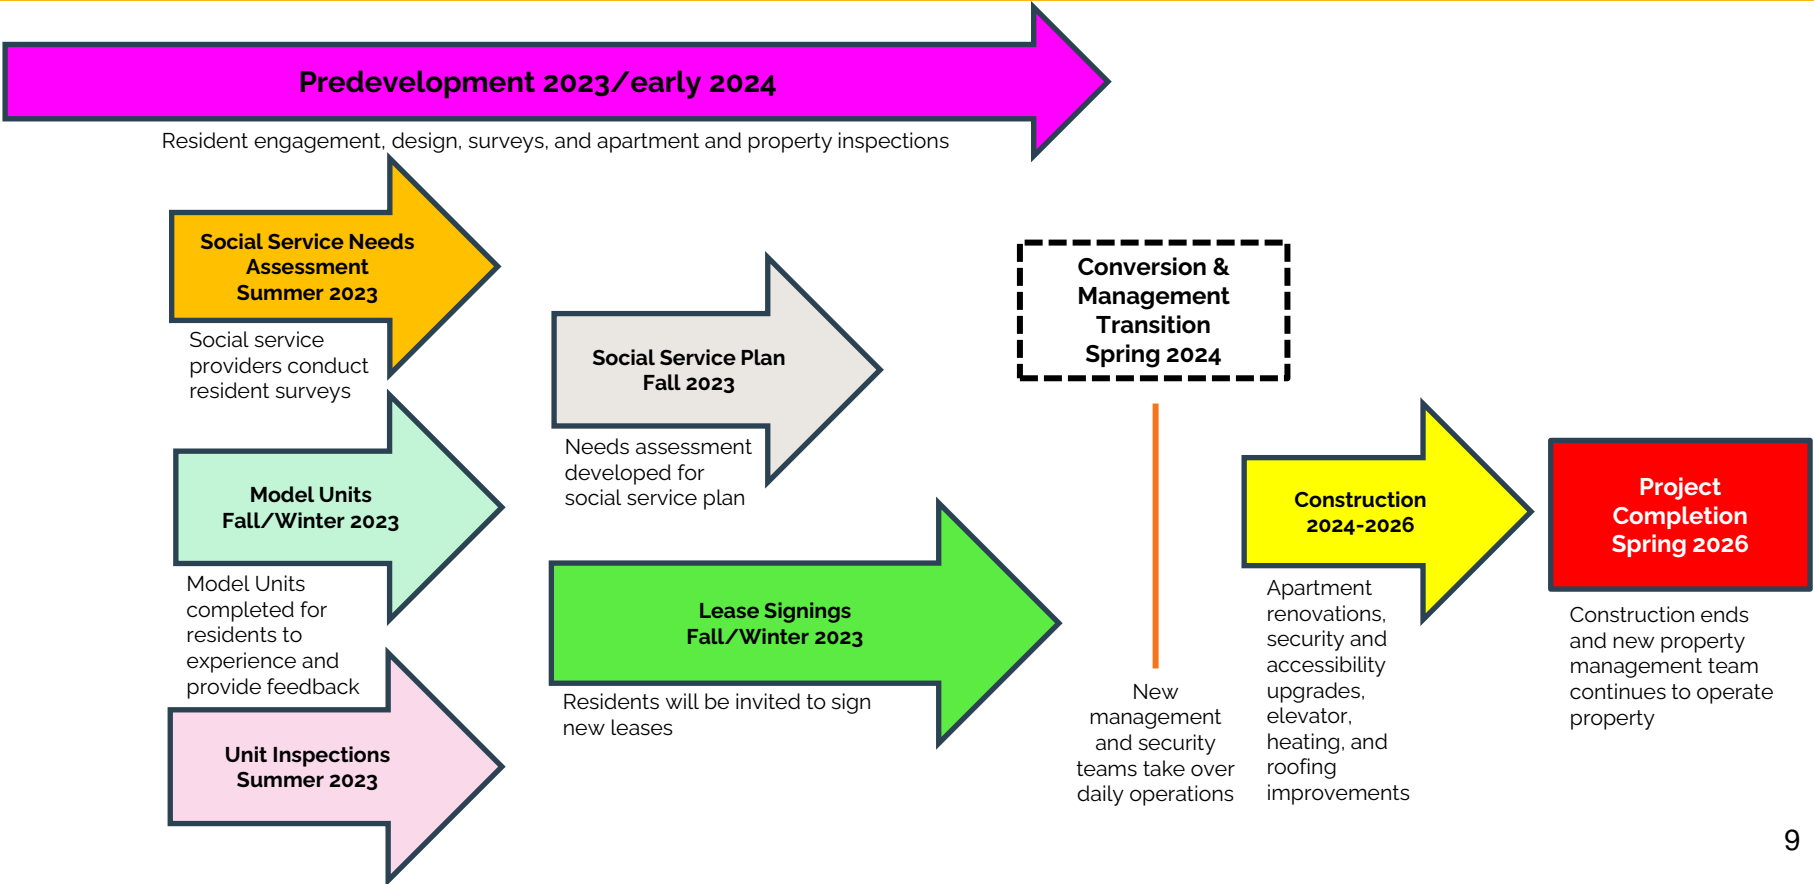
Predevelopment 2023/early 2024

Resident engagement, design, surveys, and apartment and property inspections

Social Service Needs Assessment Summer 2023

Social service providers conduct resident surveys

Model Units Fall/Winter 2023

Model Units completed for residents to experience and provide feedback

Unit Inspections Summer 2023

Social Service Plan Fall 2023

Needs assessment developed for social service plan

Lease Signings Fall/Winter 2023

Residents will be invited to sign new leases

Conversion & Management Transition Spring 2024

New management and security teams take over daily operations

Construction 2024-2026

Apartment renovations, security and accessibility upgrades, elevator, heating, and roofing improvements

Project Completion Spring 2026

Construction ends and new property management team continues to operate property

9